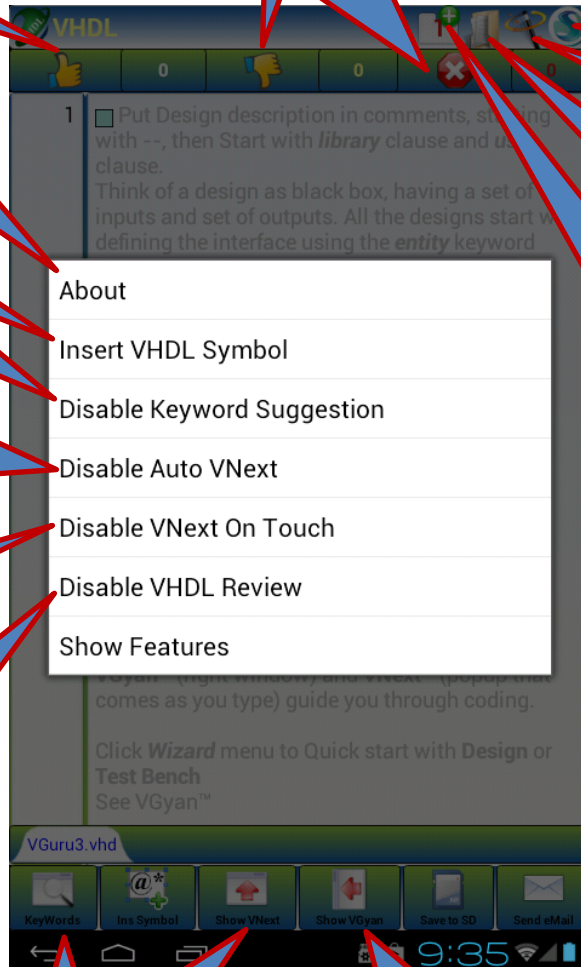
VHDL

0

0

0

1 Put Design description in comments, st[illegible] with --, then Start with *library* clause and *us*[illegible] clause.
Think of a design as black box, having a set of inputs and set of outputs. All the designs start w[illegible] defining the interface using the *entity* keyword

About
Insert VHDL Symbol
Disable Keyword Suggestion
Disable Auto VNext
Disable VNext On Touch
Disable VHDL Review
Show Features

VGyan™ (right window) and VNext™ (popup that comes as you type) guide you through coding.

Click *Wizard* menu to Quick start with **Design** or **Test Bench**
See VGyan™

VGuru3.vhd

KeyWords
Ins Symbol
Show VNext
Show VGyan
Save to SD
Send eMail

9:35